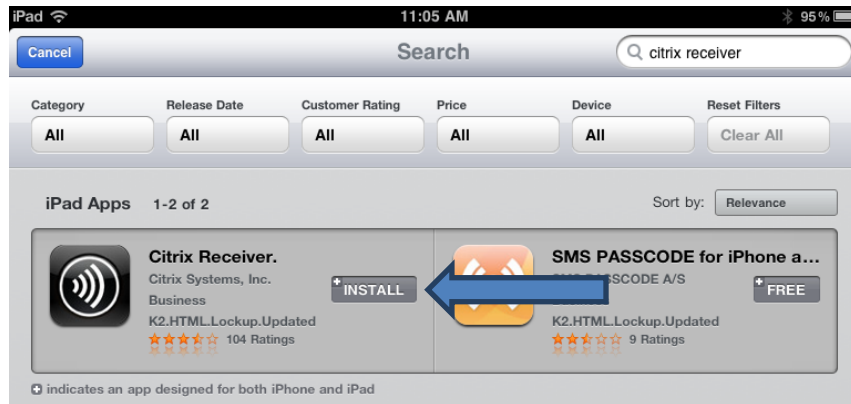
iPad 11:05 AM 95%

Cancel Search citrix receiver

Category All
Release Date All
Customer Rating All
Price All
Device All
Reset Filters Clear All

iPad Apps 1-2 of 2
Sort by: Relevance

Citrix Receiver.
Citrix Systems, Inc.
Business
K2.HTML.Lockup.Updated
104 Ratings
INSTALL

SMS PASSCODE for iPhone a...
SMS PASSCODE A/S
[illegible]
K2.HTML.Lockup.Updated
9 Ratings
FREE

indicates an app designed for both iPhone and iPad